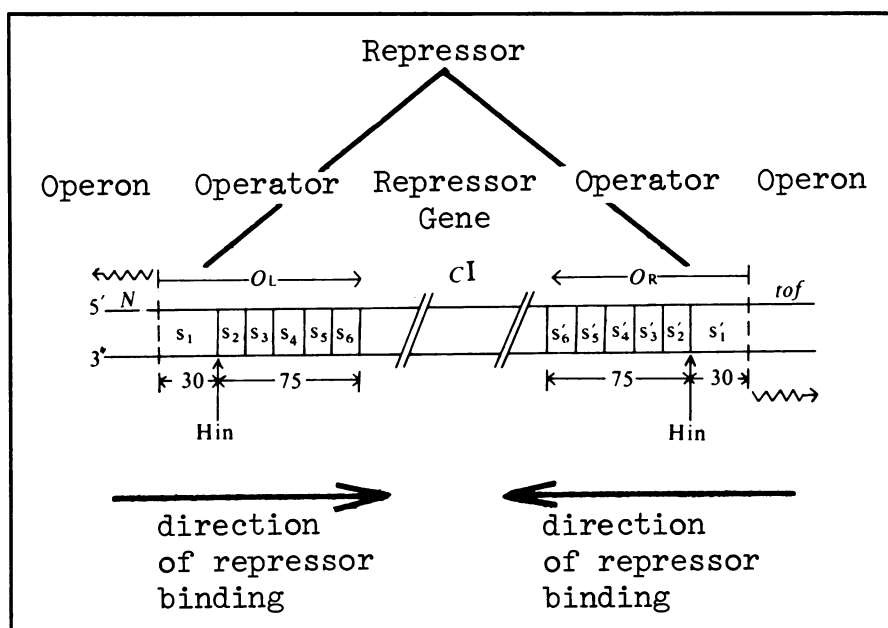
Repressor

Operon Operator Repressor Gene Operator Operon

$O_L$

$c$I

$O_R$

5′ N

tof

3′

s$_1$ s$_2$ s$_3$ s$_4$ s$_5$ s$_6$

s$_6'$ s$_5'$ s$_4'$ s$_3'$ s$_2'$ s$_1'$

30 75

75 30

Hin

Hin

direction of repressor binding

direction of repressor binding